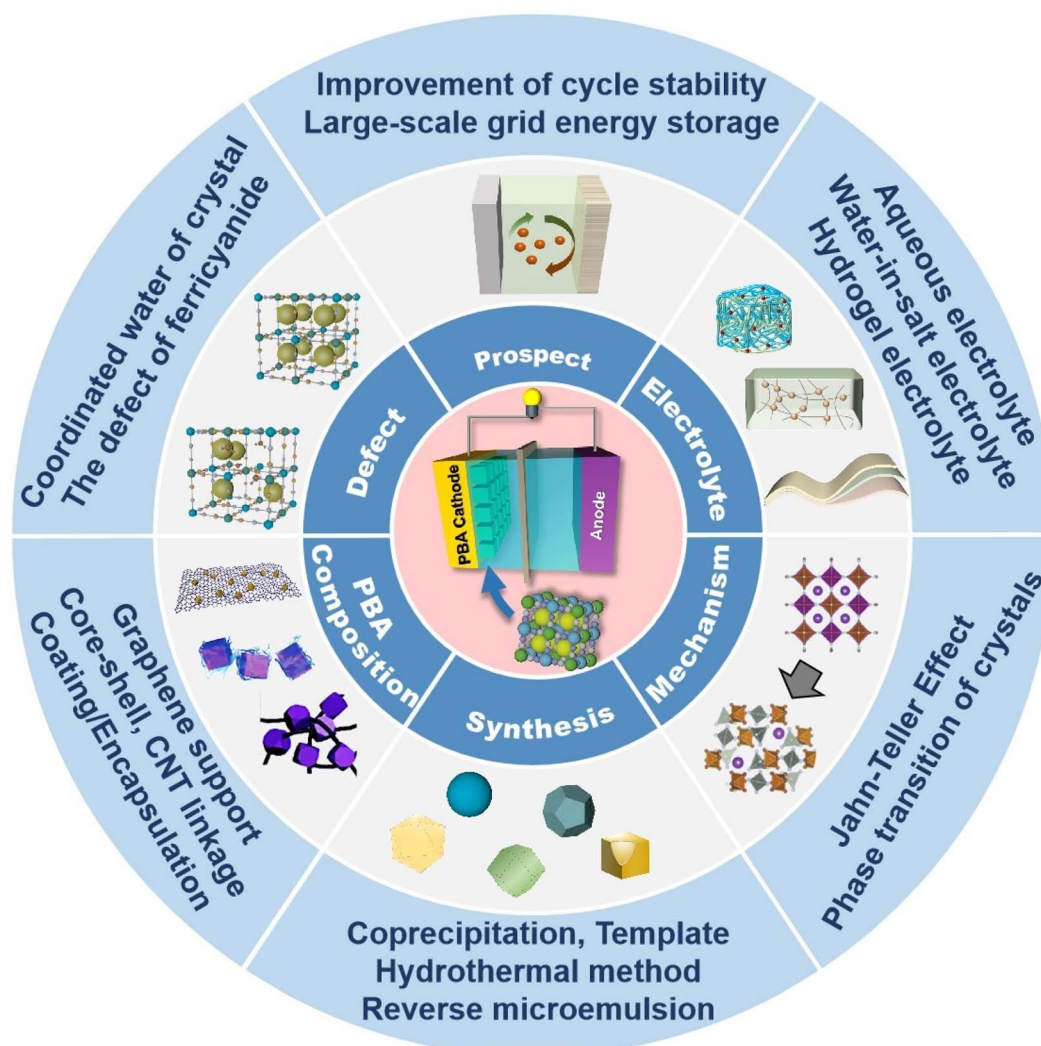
Improvement of cycle stability
Large-scale grid energy storage

Aqueous electrolyte
Water-in-salt electrolyte
Hydrogel electrolyte

Jahn-Teller Effect
Phase transition of crystals

Coprecipitation, Template
Hydrothermal method
Reverse microemulsion

Graphene support
Core-shell, CNT linkage
Coating/Encapsulation

Coordinated water of crystal
The defect of ferricyanide

Prospect

Electrolyte

Mechanism

Synthesis

PBA Composition

Defect

PBA Cathode

Anode